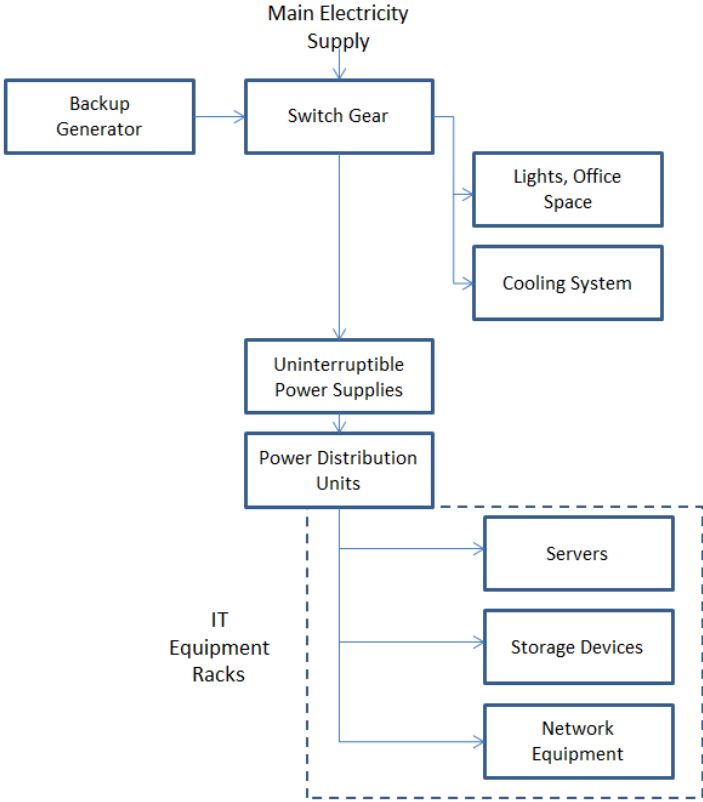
Main Electricity Supply

Backup Generator

Switch Gear

Lights, Office Space

Cooling System

Uninterruptible Power Supplies

Power Distribution Units

IT Equipment Racks

Servers

Storage Devices

Network Equipment